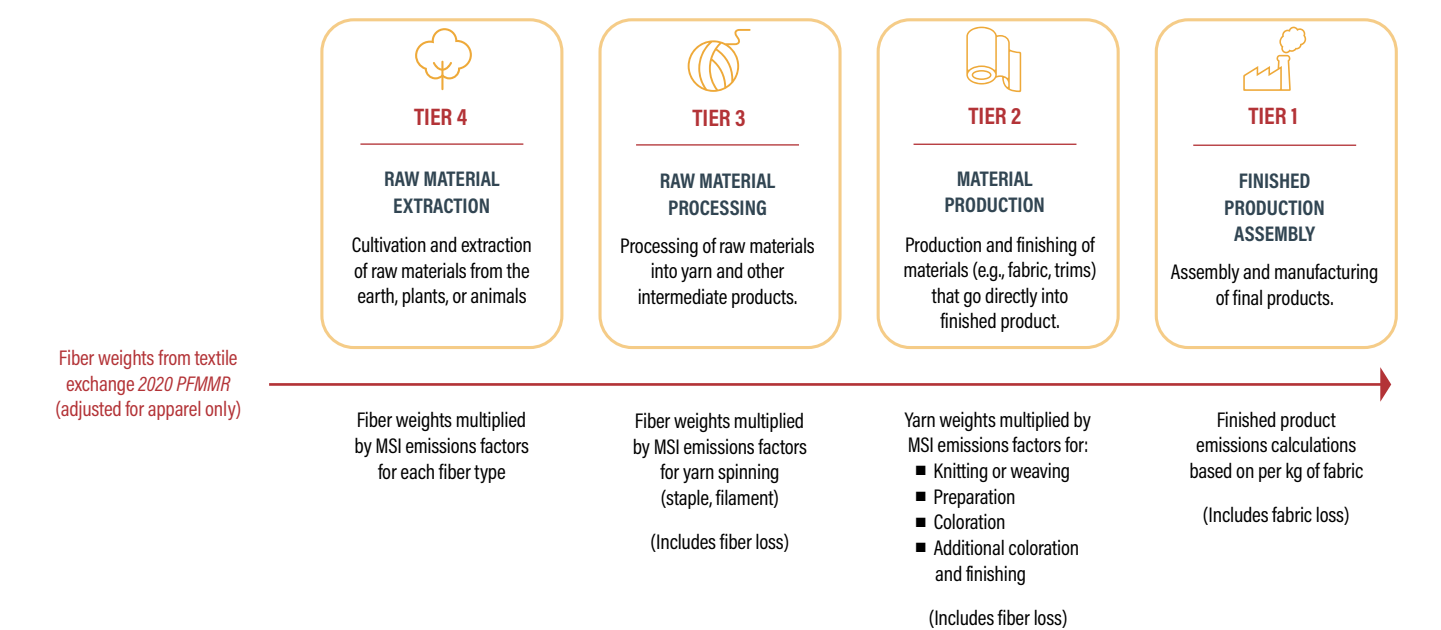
TIER 4

RAW MATERIAL EXTRACTION

Cultivation and extraction of raw materials from the earth, plants, or animals

TIER 3

RAW MATERIAL PROCESSING

Processing of raw materials into yarn and other intermediate products.

TIER 2

MATERIAL PRODUCTION

Production and finishing of materials (e.g., fabric, trims) that go directly into finished product.

TIER 1

FINISHED PRODUCTION ASSEMBLY

Assembly and manufacturing of final products.

Fiber weights from textile exchange *2020 PFMMR* (adjusted for apparel only)

Fiber weights multiplied by MSI emissions factors for each fiber type

Fiber weights multiplied by MSI emissions factors for yarn spinning (staple, filament)

(Includes fiber loss)

Yarn weights multiplied by MSI emissions factors for:
- Knitting or weaving
- Preparation
- Coloration
- Additional coloration and finishing

(Includes fiber loss)

Finished product emissions calculations based on per kg of fabric

(Includes fabric loss)